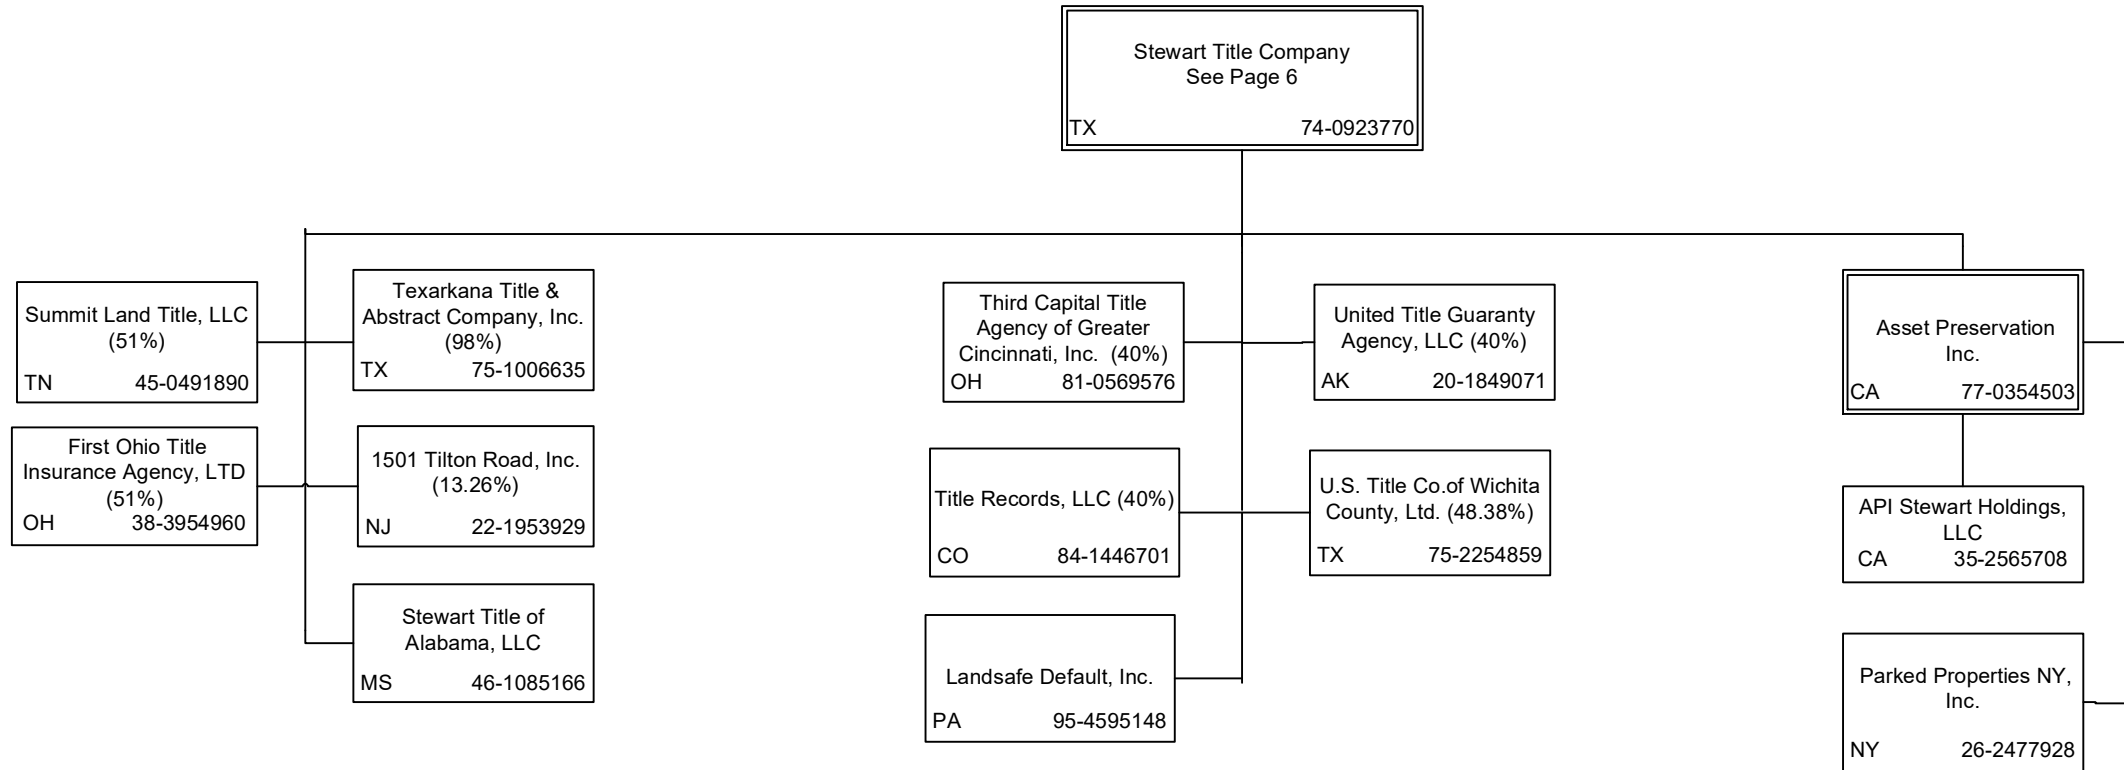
Stewart Title Company
See Page 6
TX 74-0923770

Summit Land Title, LLC
(51%)
TN 45-0491890

Texarkana Title & Abstract Company, Inc.
(98%)
TX 75-1006635

First Ohio Title Insurance Agency, LTD
(51%)
OH 38-3954960

1501 Tilton Road, Inc.
(13.26%)
NJ 22-1953929

Stewart Title of Alabama, LLC
MS 46-1085166

Third Capital Title Agency of Greater Cincinnati, Inc. (40%)
OH 81-0569576

United Title Guaranty Agency, LLC (40%)
AK 20-1849071

Title Records, LLC (40%)
CO 84-1446701

U.S. Title Co.of Wichita County, Ltd. (48.38%)
TX 75-2254859

Landsafe Default, Inc.
PA 95-4595148

Asset Preservation Inc.
CA 77-0354503

API Stewart Holdings, LLC
CA 35-2565708

Parked Properties NY, Inc.
NY 26-2477928